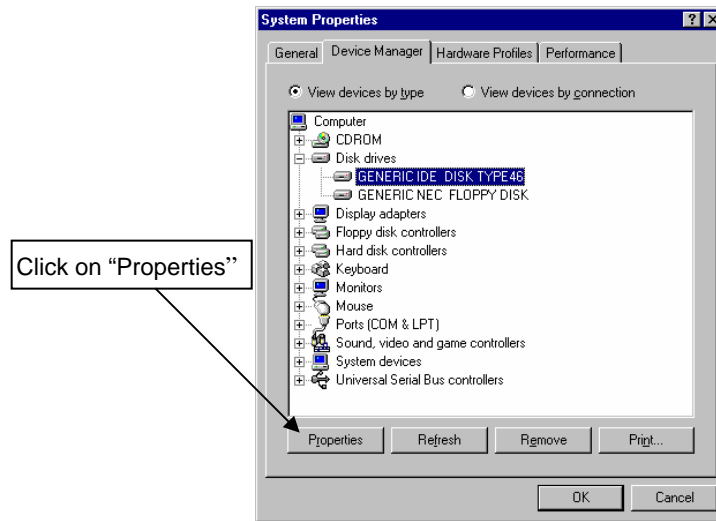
System Properties

? X

General | Device Manager | Hardware Profiles | Performance

View devices by type

View devices by connection

Computer
CDROM
Disk drives
GENERIC IDE DISK TYPE46
GENERIC NEC FLOPPY DISK
Display adapters
Floppy disk controllers
Hard disk controllers
Keyboard
Monitors
Mouse
Ports (COM & LPT)
Sound, video and game controllers
System devices
Universal Serial Bus controllers

Click on "Properties''

Properties | Refresh | Remove | Print...

OK | Cancel